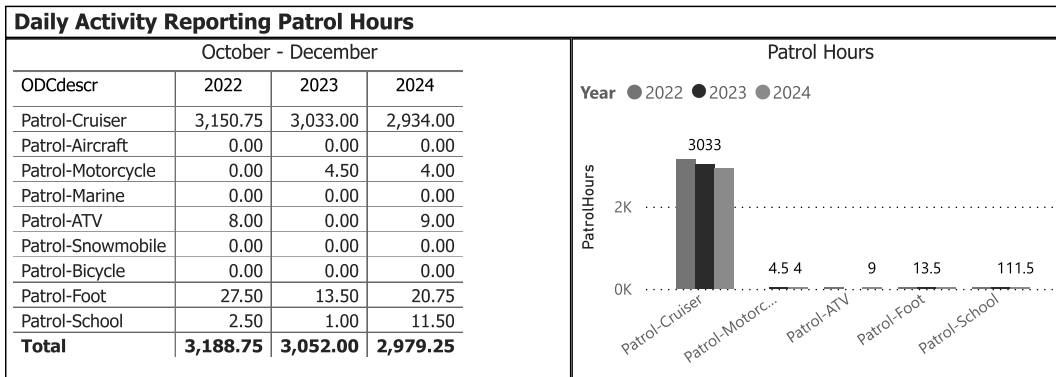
Daily Activity Reporting Patrol Hours

October - December

| ODCdescr | 2022 | 2023 | 2024 |
|---|---|---|---|
| Patrol-Cruiser | 3,150.75 | 3,033.00 | 2,934.00 |
| Patrol-Aircraft | 0.00 | 0.00 | 0.00 |
| Patrol-Motorcycle | 0.00 | 4.50 | 4.00 |
| Patrol-Marine | 0.00 | 0.00 | 0.00 |
| Patrol-ATV | 8.00 | 0.00 | 9.00 |
| Patrol-Snowmobile | 0.00 | 0.00 | 0.00 |
| Patrol-Bicycle | 0.00 | 0.00 | 0.00 |
| Patrol-Foot | 27.50 | 13.50 | 20.75 |
| Patrol-School | 2.50 | 1.00 | 11.50 |
| **Total** | **3,188.75** | **3,052.00** | **2,979.25** |

Patrol Hours

Year 2022 2023 2024

PatrolHours

2K

0K

3033

4.5 4

9

13.5

111.5

Patrol-Cruiser

Patrol-Motorc...

Patrol-ATV

Patrol-Foot

Patrol-School